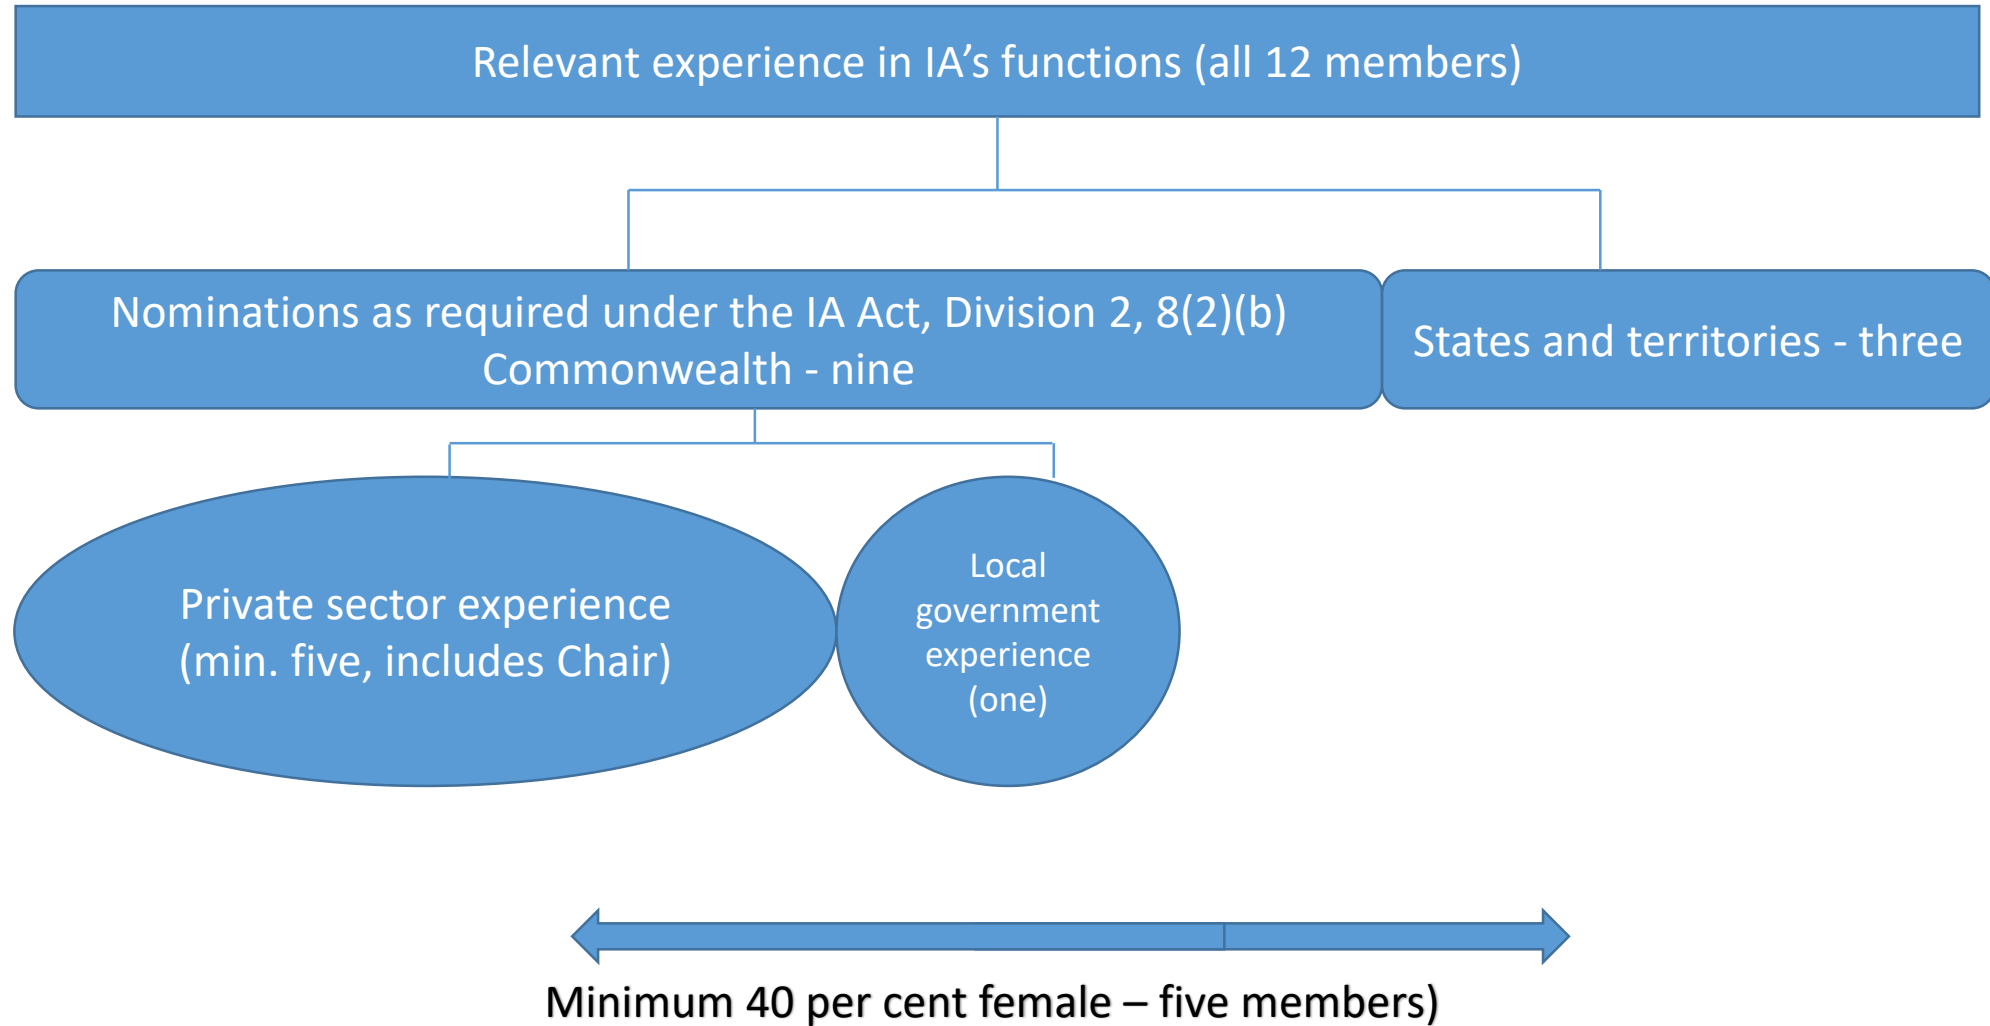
Relevant experience in IA’s functions (all 12 members)

Nominations as required under the IA Act, Division 2, 8(2)(b) Commonwealth - nine

States and territories - three

Private sector experience (min. five, includes Chair)

Local government experience (one)

Minimum 40 per cent female – five members)